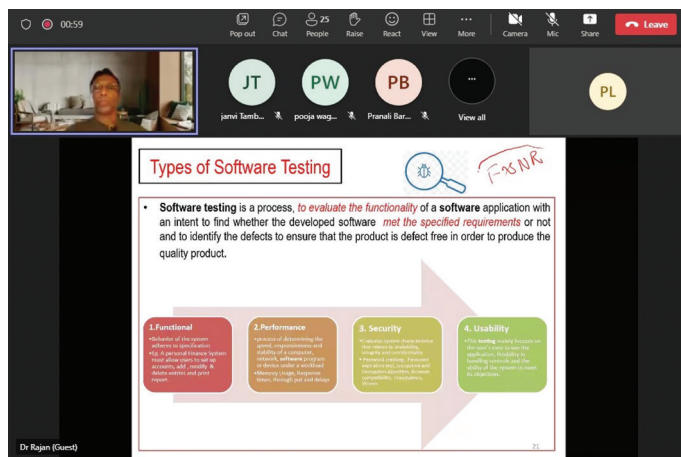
00:59

Pop out Chat 25 People Raise React View More Camera Mic Share Leave

JT janvi Tamb...
PW pooja wag...
PB Pranali Bar...
View all
PL

Types of Software Testing

FxsNR

• **Software testing** is a process, *to evaluate the functionality* of a **software** application with an intent to find whether the developed software *met the specified requirements* or not and to identify the defects to ensure that the product is defect free in order to produce the quality product.

1.Functional
•Behavior of the system adheres to specification
•Eg. A personal finance system must allow users to set up accounts, add, modify & delete entries and print report.

2.Performance
•process of determining the speed, responsiveness and stability of a computer, network, software program or device under a workload
•Memory Usage, Response times, through put and delays

3. Security
•Evaluate system characteristics that relate to availability, integrity and confidentiality
•Password cracking, Password expiration test, encryption and decryption algorithm, browser compatibility, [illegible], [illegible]

4. Usability
•This testing mainly focuses on the user's ease to use the application, flexibility in handling controls and the ability of the system to meet its objectives.

Dr Rajan (Guest)

21